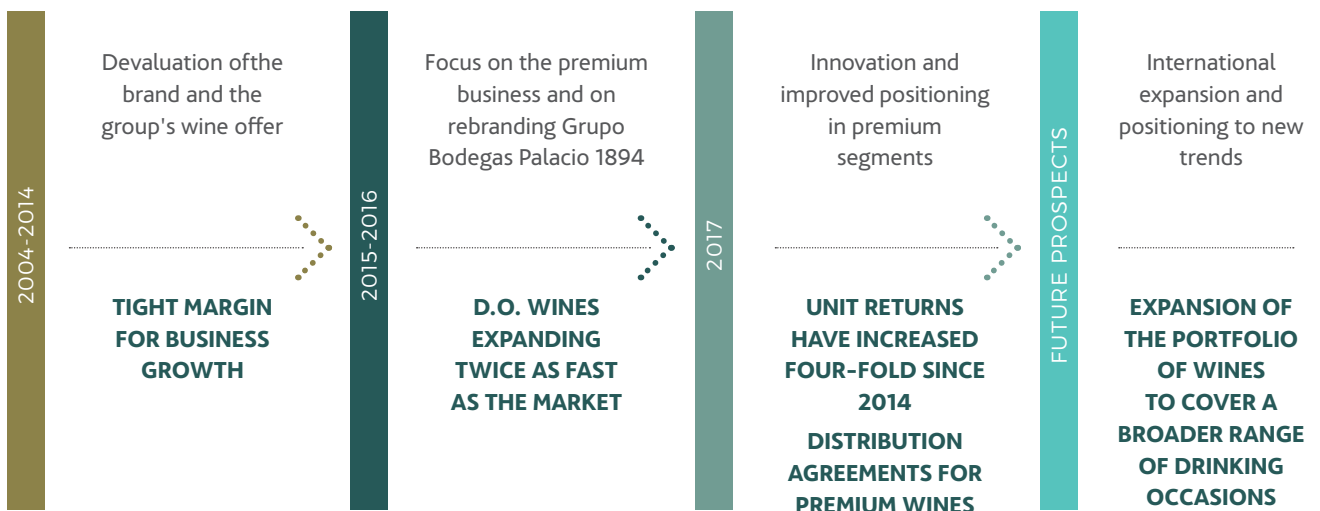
2004-2014

Devaluation ofthe brand and the group's wine offer

TIGHT MARGIN FOR BUSINESS GROWTH

2015-2016

Focus on the premium business and on rebranding Grupo Bodegas Palacio 1894

D.O. WINES EXPANDING TWICE AS FAST AS THE MARKET

2017

Innovation and improved positioning in premium segments

UNIT RETURNS HAVE INCREASED FOUR-FOLD SINCE 2014

DISTRIBUTION AGREEMENTS FOR PREMIUM WINES

FUTURE PROSPECTS

International expansion and positioning to new trends

EXPANSION OF THE PORTFOLIO OF WINES TO COVER A BROADER RANGE OF DRINKING OCCASIONS